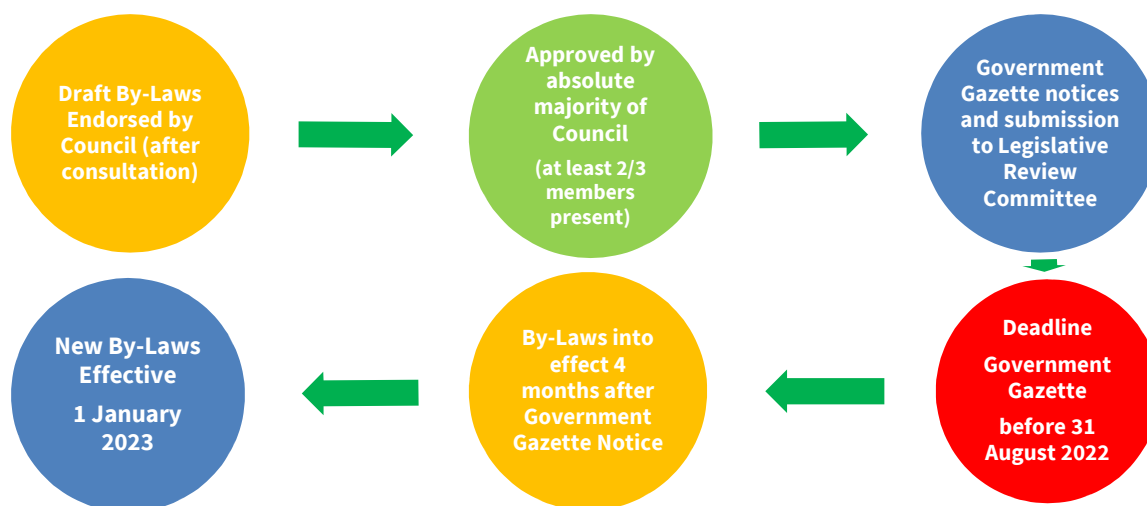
Draft By-Laws Endorsed by Council (after consultation)

Approved by absolute majority of Council

(at least 2/3 members present)

Government Gazette notices and submission to Legislative Review Committee

Deadline

Government Gazette

before 31 August 2022

By-Laws into effect 4 months after Government Gazette Notice

New By-Laws Effective

1 January 2023